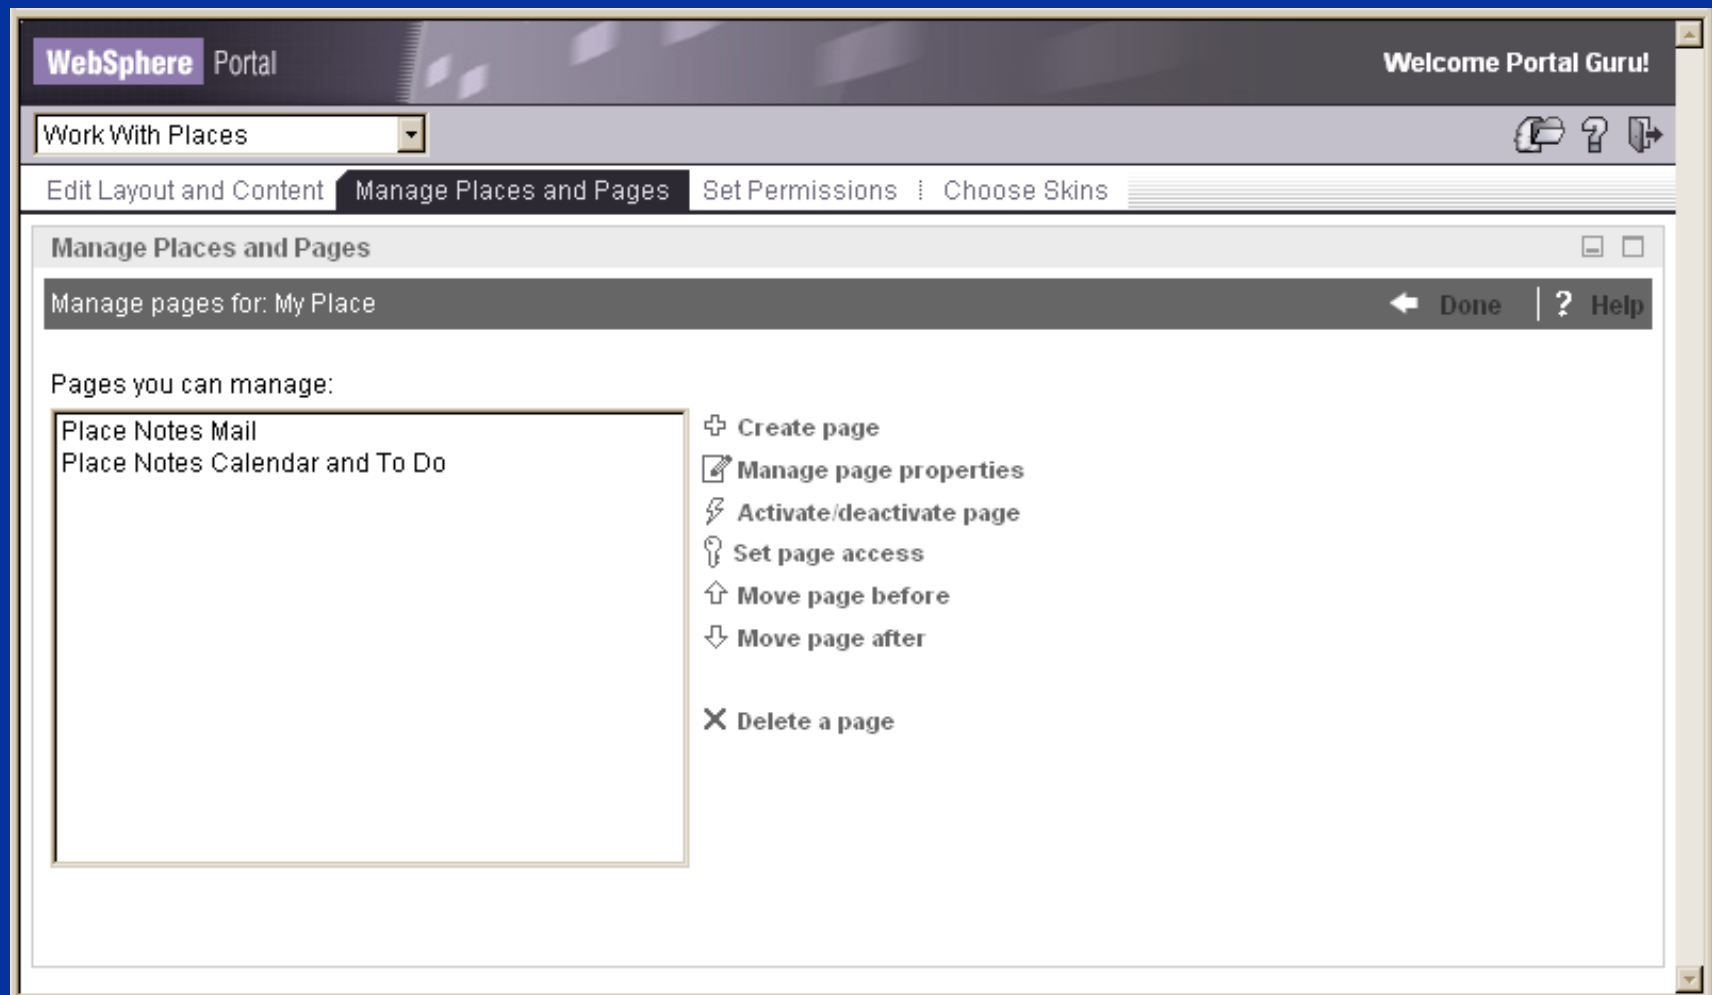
WebSphere Portal

Welcome Portal Guru!

Work With Places

Edit Layout and Content | Manage Places and Pages | Set Permissions | Choose Skins

Manage Places and Pages

Manage pages for: My Place

Done | ? Help

Pages you can manage:

Place Notes Mail
Place Notes Calendar and To Do

Create page
Manage page properties
Activate/deactivate page
Set page access
Move page before
Move page after

Delete a page